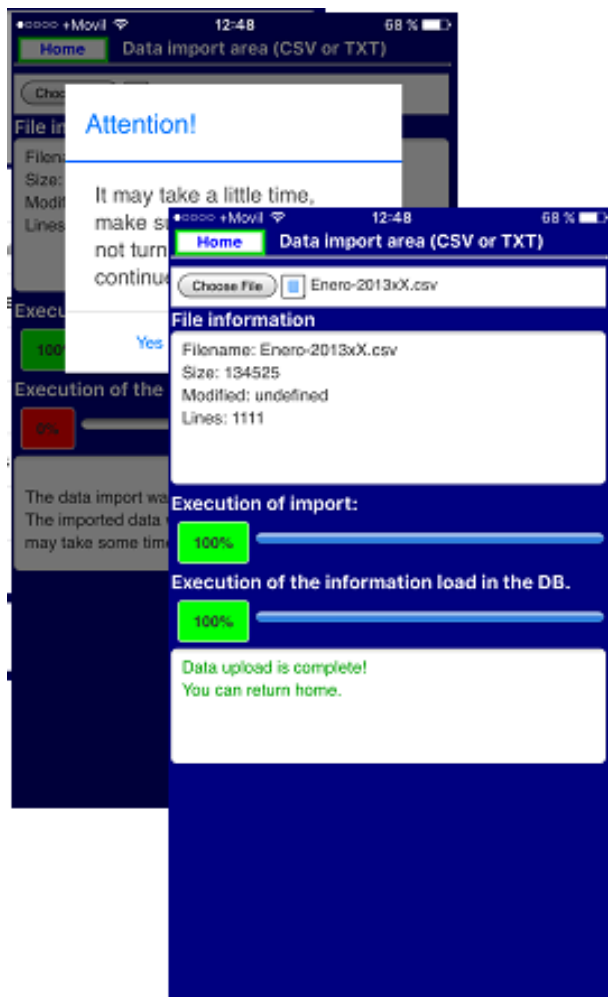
●○○○○ +Movil 12:48 68 %
Home
Data import area (CSV or TXT)
Choo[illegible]
File in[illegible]
Filen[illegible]
Size:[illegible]
Modifi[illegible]
Lines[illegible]
Attention!
It may take a little time, make su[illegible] not turn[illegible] continue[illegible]
Yes
Execu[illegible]
100%
Execution of the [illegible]
0%
The data import wa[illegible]
The imported data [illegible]
may take some tim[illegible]

●○○○○ +Movil 12:48 68 %
Home
Data import area (CSV or TXT)
Choose File
Enero-2013xX.csv
File information
Filename: Enero-2013xX.csv
Size: 134525
Modified: undefined
Lines: 1111
Execution of import:
100%
Execution of the information load in the DB.
100%
Data upload is complete!
You can return home.